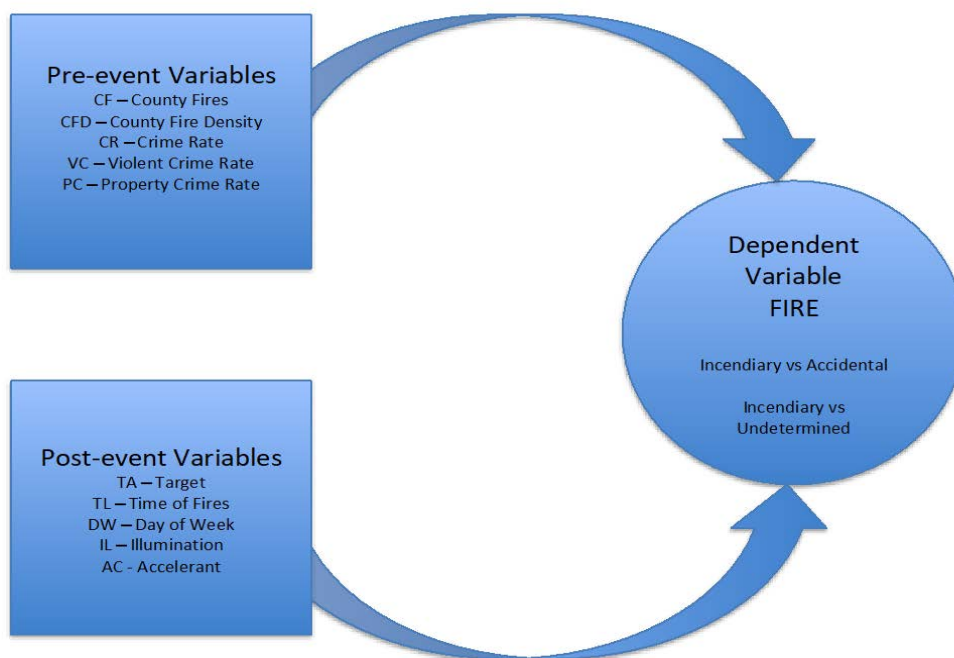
Pre-event Variables
CF – County Fires
CFD – County Fire Density
CR – Crime Rate
VC – Violent Crime Rate
PC – Property Crime Rate

Dependent Variable
FIRE

Incendiary vs Accidental

Incendiary vs Undetermined

Post-event Variables
TA – Target
TL – Time of Fires
DW – Day of Week
IL – Illumination
AC - Accelerant